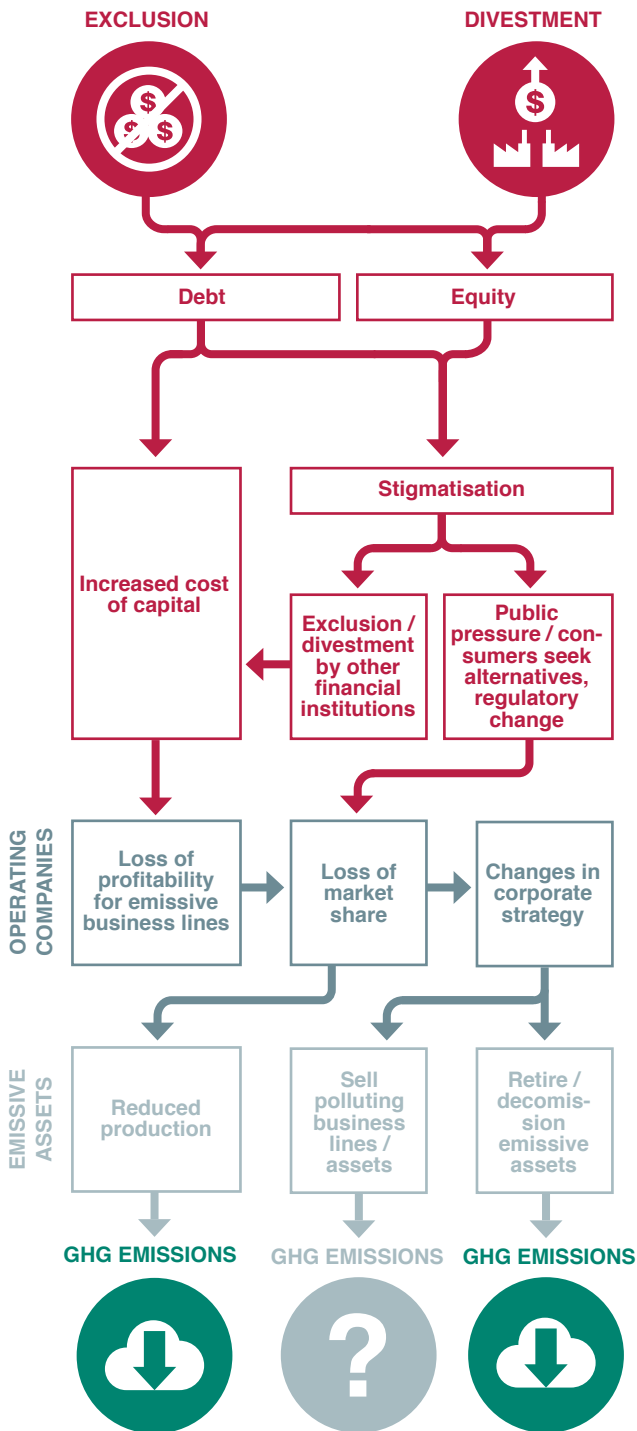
EXCLUSION

DIVESTMENT

Debt

Equity

Increased cost of capital

Stigmatisation

Exclusion / divestment by other financial institutions

Public pressure / consumers seek alternatives, regulatory change

OPERATING COMPANIES

Loss of profitability for emissive business lines

Loss of market share

Changes in corporate strategy

EMISSIVE ASSETS

Reduced production

Sell polluting business lines / assets

Retire / decomission emissive assets

GHG EMISSIONS

GHG EMISSIONS

GHG EMISSIONS

?